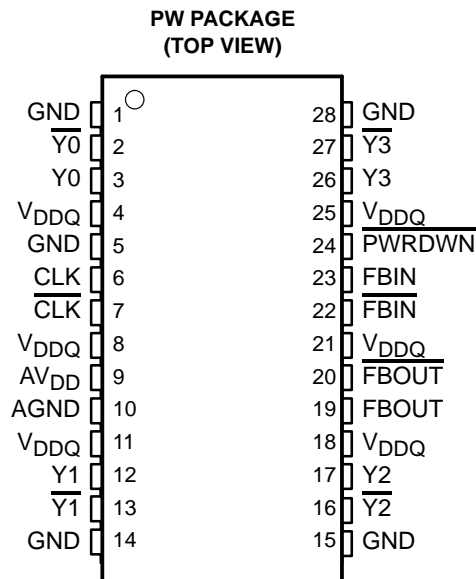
PW PACKAGE
(TOP VIEW)

GND 1
$\overline{Y0}$ 2
Y0 3
$V_{DDQ}$ 4
GND 5
CLK 6
$\overline{CLK}$ 7
$V_{DDQ}$ 8
$AV_{DD}$ 9
AGND 10
$V_{DDQ}$ 11
Y1 12
$\overline{Y1}$ 13
GND 14

28 GND
27 $\overline{Y3}$
26 Y3
25 $V_{DDQ}$
24 PWRDWN
23 FBIN
22 $\overline{FBIN}$
21 $V_{DDQ}$
20 $\overline{FBOUT}$
19 FBOUT
18 $V_{DDQ}$
17 Y2
16 $\overline{Y2}$
15 GND